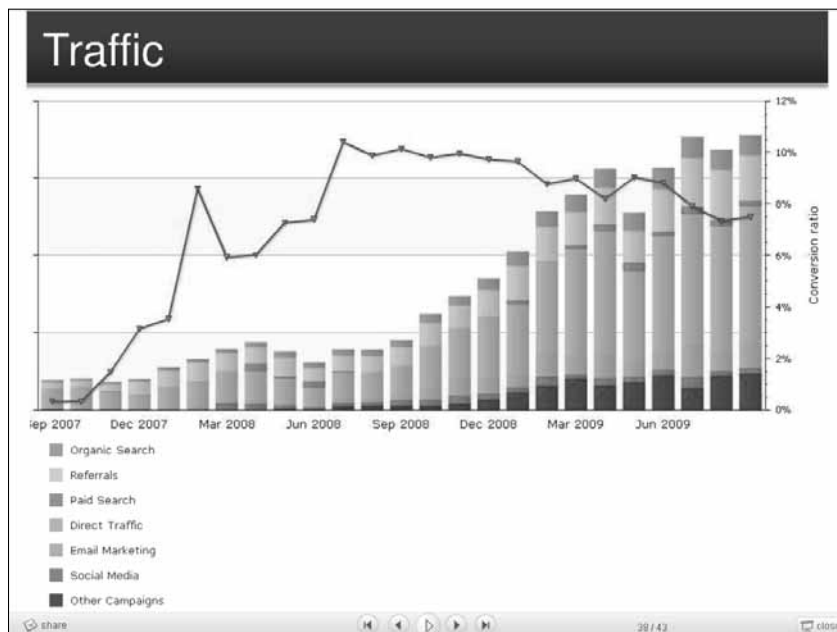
Traffic

12%
10%
8%
6%
4%
2%
0%
Conversion ratio

ep 2007
Dec 2007
Mar 2008
Jun 2008
Sep 2008
Dec 2008
Mar 2009
Jun 2009

Organic Search
Referrals
Paid Search
Direct Traffic
Email Marketing
Social Media
Other Campaigns

share
38 / 43
close